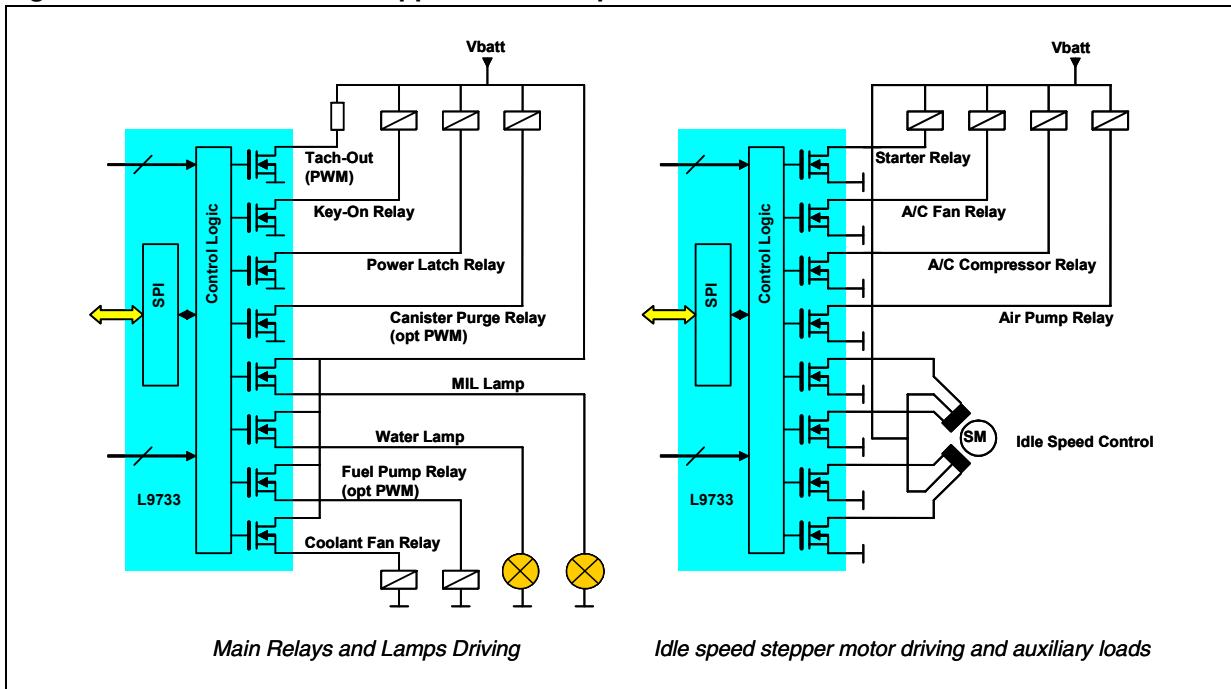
Vbatt

Control Logic

SPI

L9733

Tach-Out (PWM)

Key-On Relay

Power Latch Relay

Canister Purge Relay (opt PWM)

MIL Lamp

Water Lamp

Fuel Pump Relay (opt PWM)

Coolant Fan Relay

Vbatt

Control Logic

SPI

L9733

Starter Relay

A/C Fan Relay

A/C Compressor Relay

Air Pump Relay

SM

Idle Speed Control

Main Relays and Lamps Driving

Idle speed stepper motor driving and auxiliary loads